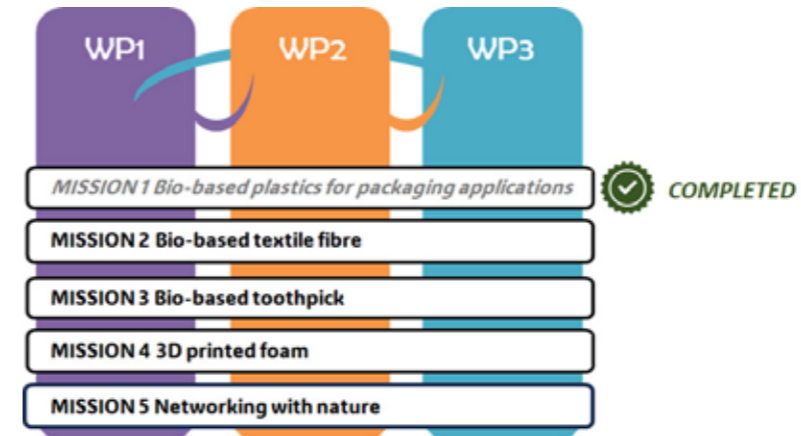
WP1

WP2

WP3

MISSION 1 Bio-based plastics for packaging applications

COMPLETED

MISSION 2 Bio-based textile fibre

MISSION 3 Bio-based toothpick

MISSION 4 3D printed foam

MISSION 5 Networking with nature